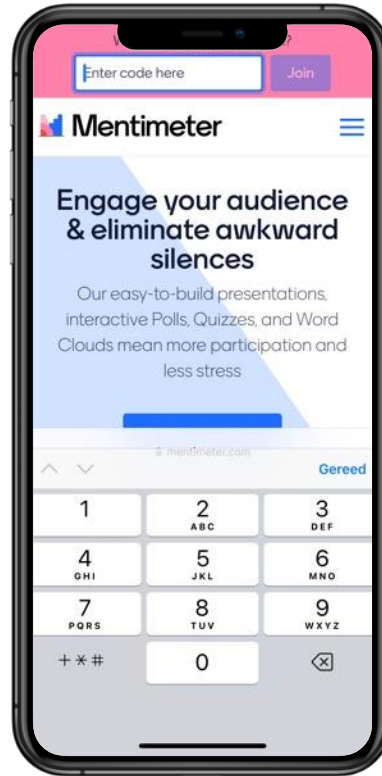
W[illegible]

Enter code here

Join

Mentimeter

Engage your audience & eliminate awkward silences

Our easy-to-build presentations, interactive Polls, Quizzes, and Word Clouds mean more participation and less stress

mentimeter.com

Gereed

| 1 | 2 ABC | 3 DEF |
|---|---|---|
| 4 GHI | 5 JKL | 6 MNO |
| 7 PQRS | 8 TUV | 9 WXYZ |
| + * # | 0 | |